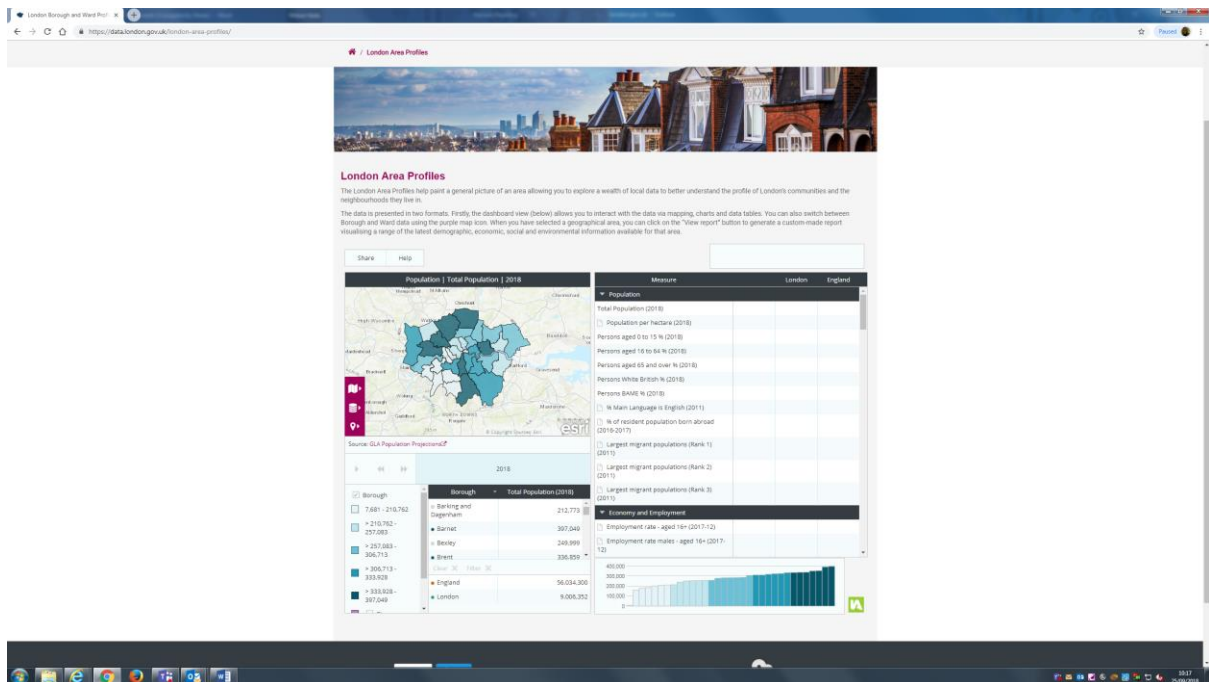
London Borough and Ward Prof ×

https://data.london.gov.uk/london-area-profiles/

Paused

/ London Area Profiles

London Area Profiles

The London Area Profiles help paint a general picture of an area allowing you to explore a wealth of local data to better understand the profile of London's communities and the neighbourhoods they live in.

The data is presented in two formats. Firstly, the dashboard view (below) allows you to interact with the data via mapping, charts and data tables. You can also switch between Borough and Ward data using the purple map icon. When you have selected a geographical area, you can click on the "View report" button to generate a custom-made report visualising a range of the latest demographic, economic, social and environmental information available for that area.

Share Help

Population | Total Population | 2018

Chelmsford

Basildon

Gravesend

Maidstone

Guildford

esri

© Copyright Ordnance Surv

Source: GLA Population Projections

2018

Borough

7,681 - 210,762

> 210,762 - 257,083

> 257,083 - 306,713

> 306,713 - 333,928

> 333,928 - 397,049

| Borough | Total Population (2018) |
|---|---|
| Barking and Dagenham | 212,773 |
| Barnet | 397,049 |
| Bexley | 249,999 |
| Brent | 336,859 |
| England | 56,034,300 |
| London | 9,006,352 |

Clear Filter

| Measure | London | England |
|---|---|---|
| Population | | |
| Total Population (2018) | | |
| Population per hectare (2018) | | |
| Persons aged 0 to 15 % (2018) | | |
| Persons aged 16 to 64 % (2018) | | |
| Persons aged 65 and over % (2018) | | |
| Persons White British % (2018) | | |
| Persons BAME % (2018) | | |
| % Main Language is English (2011) | | |
| % of resident population born abroad (2016-2017) | | |
| Largest migrant populations (Rank 1) (2011) | | |
| Largest migrant populations (Rank 2) (2011) | | |
| Largest migrant populations (Rank 3) (2011) | | |
| Economy and Employment | | |
| Employment rate - aged 16+ (2017-12) | | |
| Employment rate males - aged 16+ (2017-12) | | |

400,000
300,000
200,000
100,000
0

10:17